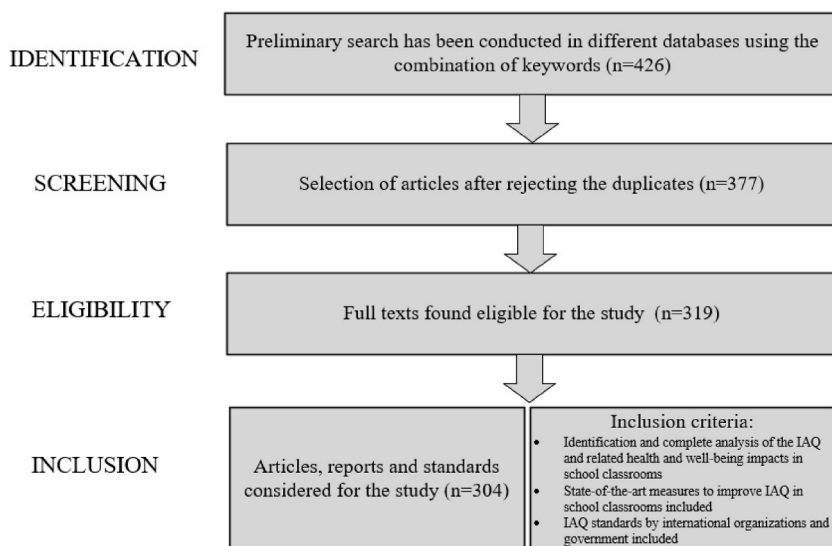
IDENTIFICATION

Preliminary search has been conducted in different databases using the combination of keywords (n=426)

SCREENING

Selection of articles after rejecting the duplicates (n=377)

ELIGIBILITY

Full texts found eligible for the study (n=319)

INCLUSION

Articles, reports and standards considered for the study (n=304)

Inclusion criteria:

- Identification and complete analysis of the IAQ and related health and well-being impacts in school classrooms
- State-of-the-art measures to improve IAQ in school classrooms included
- IAQ standards by international organizations and government included